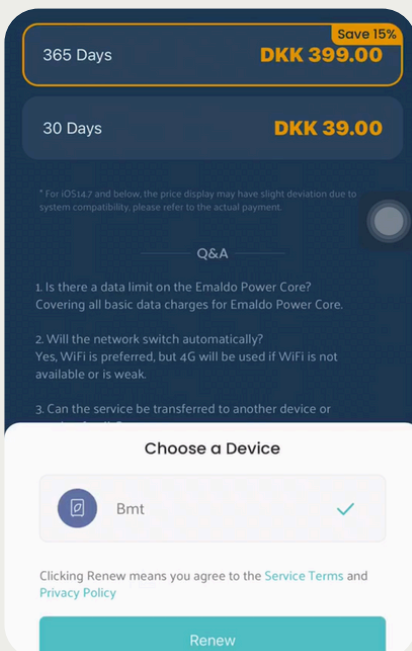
Save 15%
365 Days DKK 399.00

30 Days DKK 39.00

* For iOS14.7 and below, the price display may have slight deviation due to system compatibility, please refer to the actual payment.

Q&A

1. Is there a data limit on the Emaldo Power Core?
Covering all basic data charges for Emaldo Power Core.

2. Will the network switch automatically?
Yes, WiFi is preferred, but 4G will be used if WiFi is not available or is weak.

3. Can the service be transferred to another device or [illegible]

Choose a Device

Bmt

Clicking Renew means you agree to the Service Terms and Privacy Policy

Renew